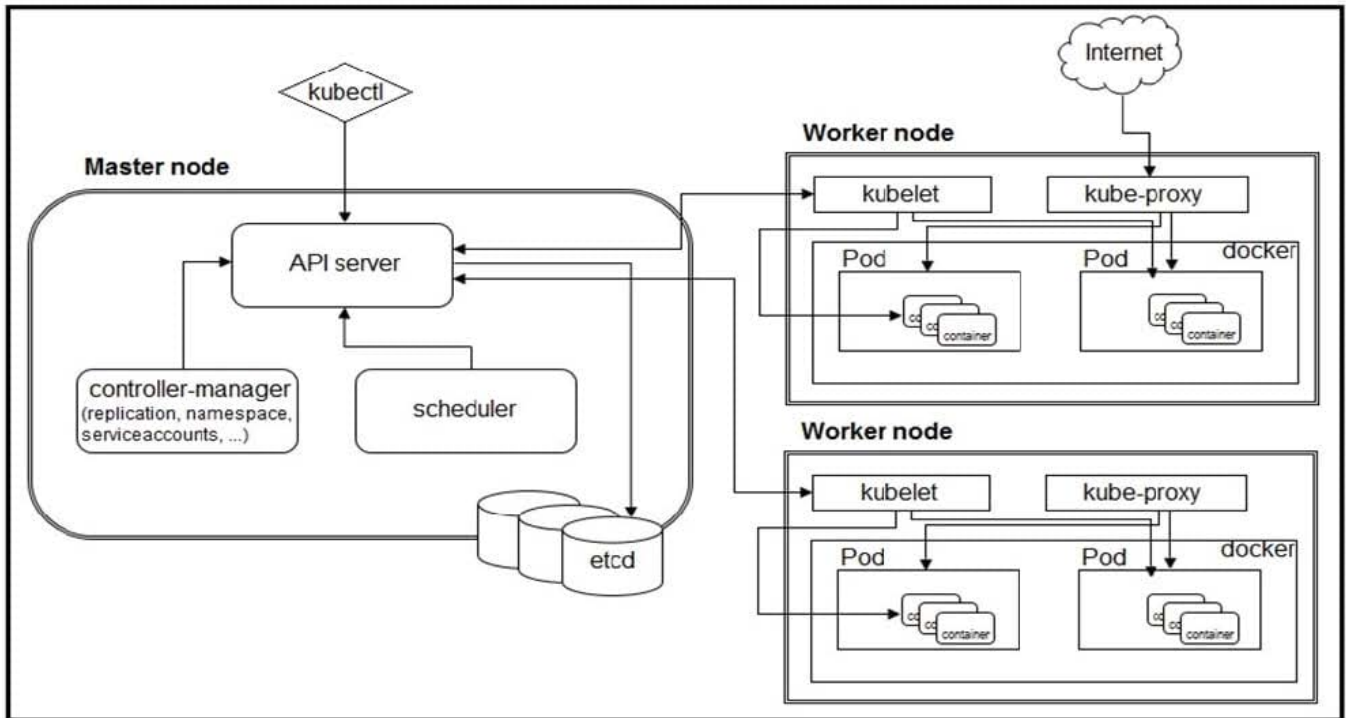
kubectl

Internet

Master node

API server

controller-manager
(replication, namespace, serviceaccounts, ...)

scheduler

etcd

Worker node

kubelet

kube-proxy

docker

Pod

container

Pod

container

Worker node

kubelet

kube-proxy

docker

Pod

container

Pod

container